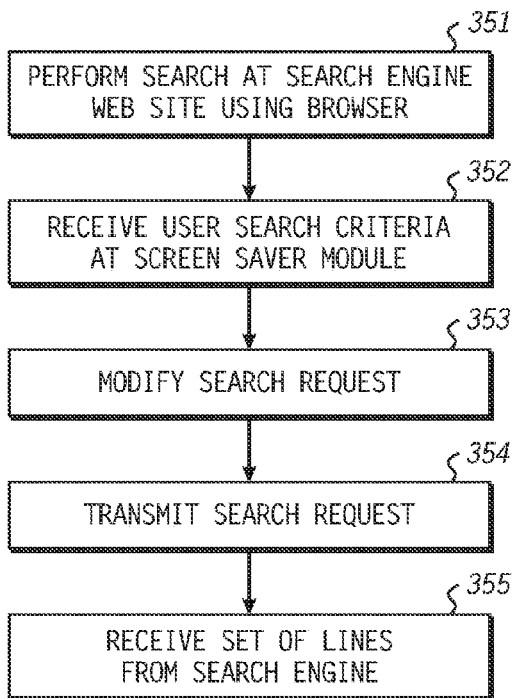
351
PERFORM SEARCH AT SEARCH ENGINE WEB SITE USING BROWSER

352
RECEIVE USER SEARCH CRITERIA AT SCREEN SAVER MODULE

353
MODIFY SEARCH REQUEST

354
TRANSMIT SEARCH REQUEST

355
RECEIVE SET OF LINES FROM SEARCH ENGINE